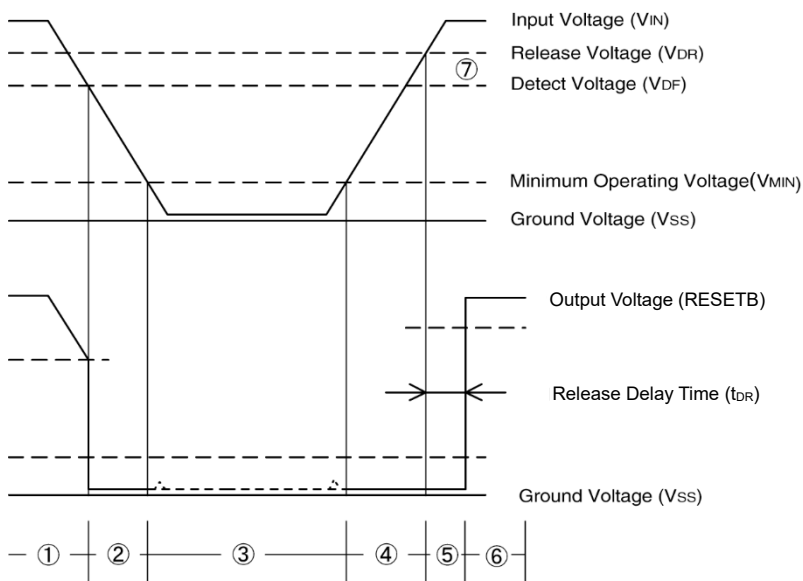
Input Voltage ($V_{IN}$)
Release Voltage ($V_{DR}$)
⑦
Detect Voltage ($V_{DF}$)
Minimum Operating Voltage($V_{MIN}$)
Ground Voltage ($V_{SS}$)
Output Voltage (RESETB)
Release Delay Time ($t_{DR}$)
Ground Voltage ($V_{SS}$)
① ② ③ ④ ⑤ ⑥